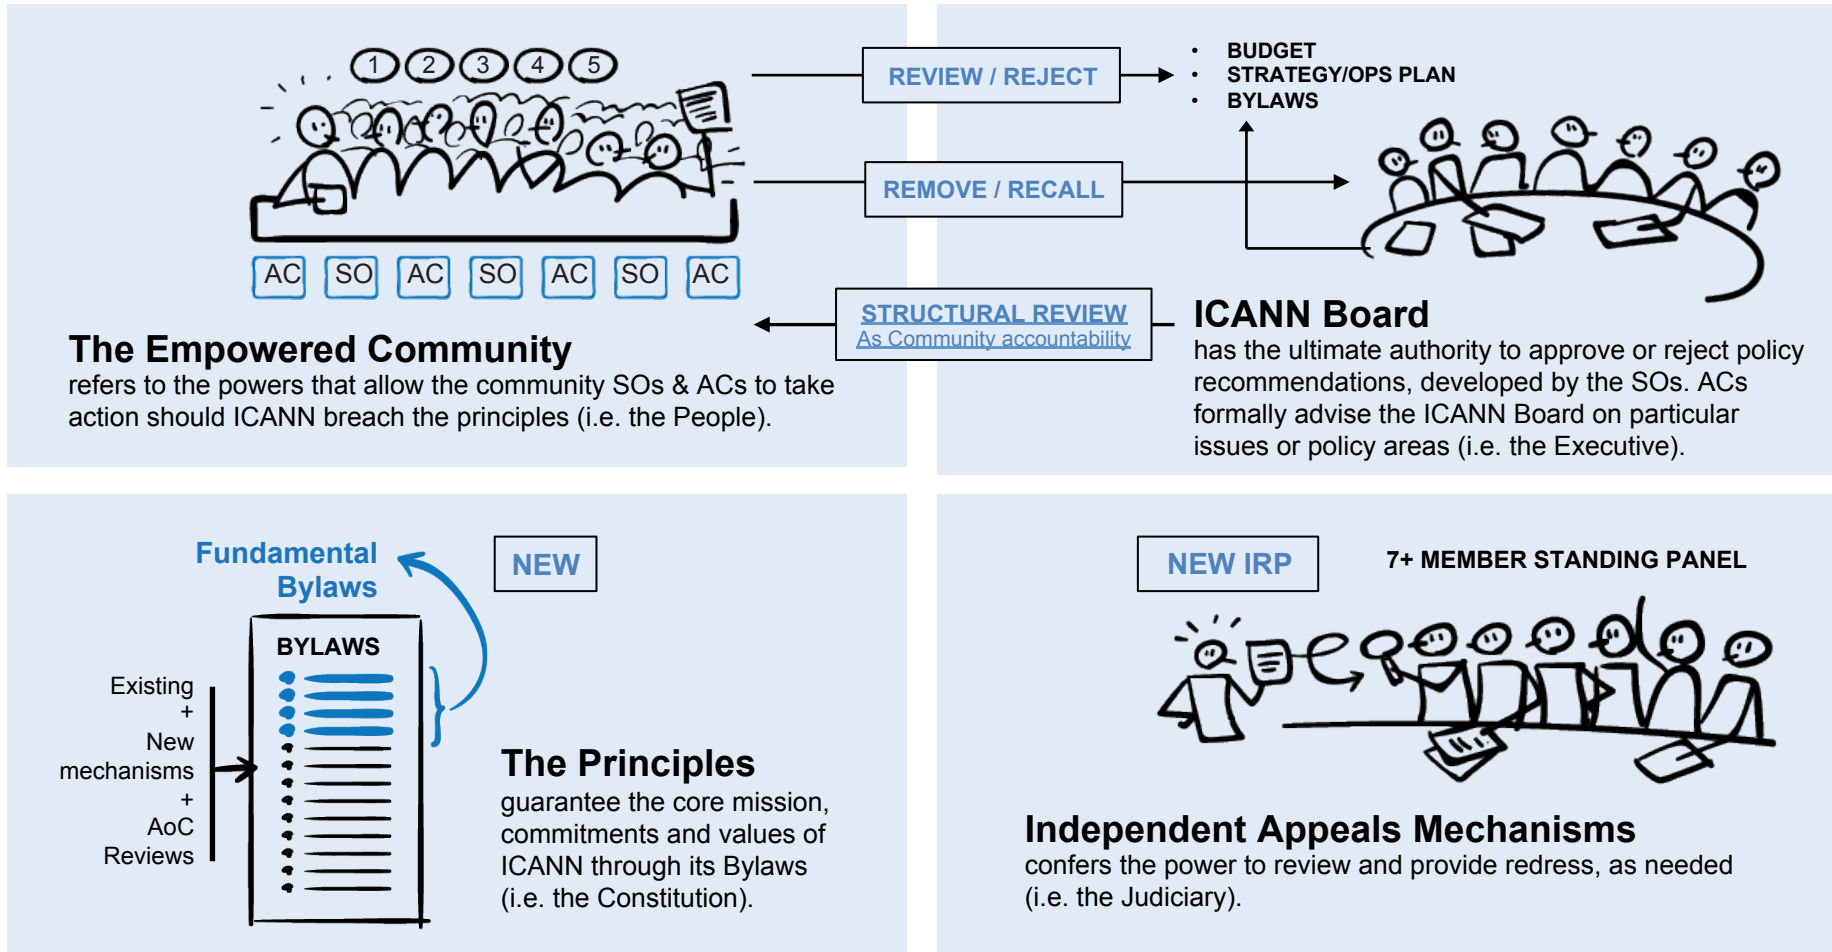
1 2 3 4 5

AC SO AC SO AC SO AC

REVIEW / REJECT

• BUDGET
• STRATEGY/OPS PLAN
• BYLAWS

REMOVE / RECALL

STRUCTURAL REVIEW
As Community accountability

The Empowered Community
refers to the powers that allow the community SOs & ACs to take action should ICANN breach the principles (i.e. the People).

ICANN Board
has the ultimate authority to approve or reject policy recommendations, developed by the SOs. ACs formally advise the ICANN Board on particular issues or policy areas (i.e. the Executive).

Fundamental Bylaws

NEW

BYLAWS

Existing
+
New mechanisms
+
AoC Reviews

The Principles
guarantee the core mission, commitments and values of ICANN through its Bylaws (i.e. the Constitution).

NEW IRP

7+ MEMBER STANDING PANEL

Independent Appeals Mechanisms
confers the power to review and provide redress, as needed (i.e. the Judiciary).